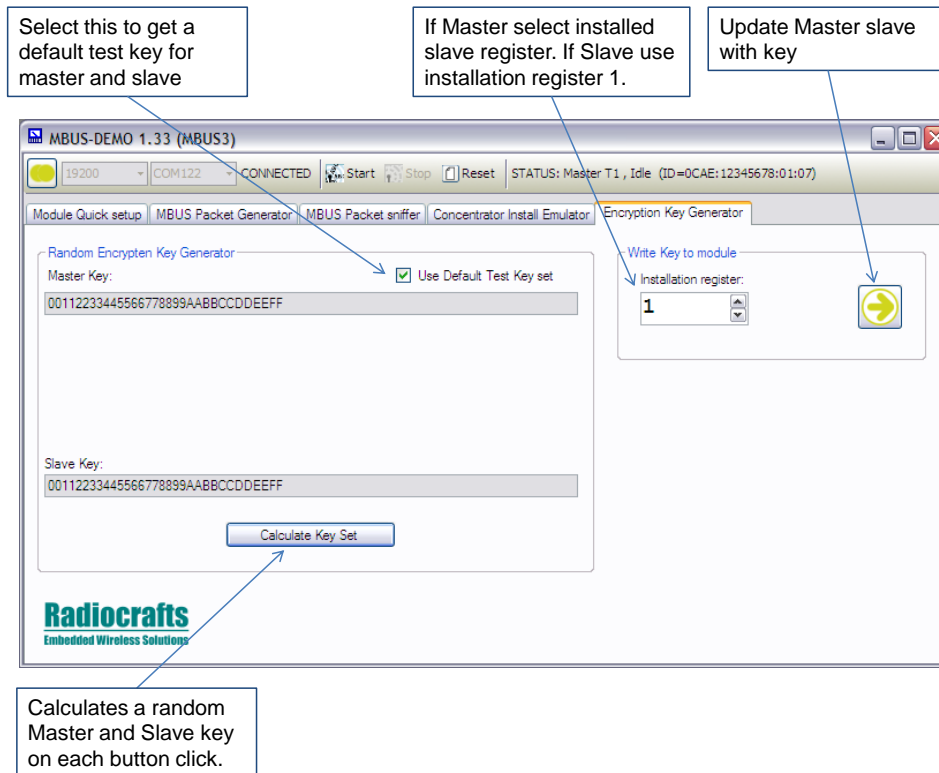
Select this to get a default test key for master and slave

If Master select installed slave register. If Slave use installation register 1.

Update Master slave with key

MBUS-DEMO 1.33 (MBUS3)

19200 COM122 CONNECTED Start Stop Reset STATUS: Master T1 , Idle (ID=0CAE:12345678:01:07)

Module Quick setup | MBUS Packet Generator | MBUS Packet sniffer | Concentrator Install Emulator | Encryption Key Generator

Random Encrypten Key Generator

Master Key:

Use Default Test Key set

00112233445566778899AABBCCDDEEFF

Slave Key:

00112233445566778899AABBCCDDEEFF

Calculate Key Set

Write Key to module

Installation register:

1

Radiocrafts
Embedded Wireless Solutions

Calculates a random Master and Slave key on each button click.